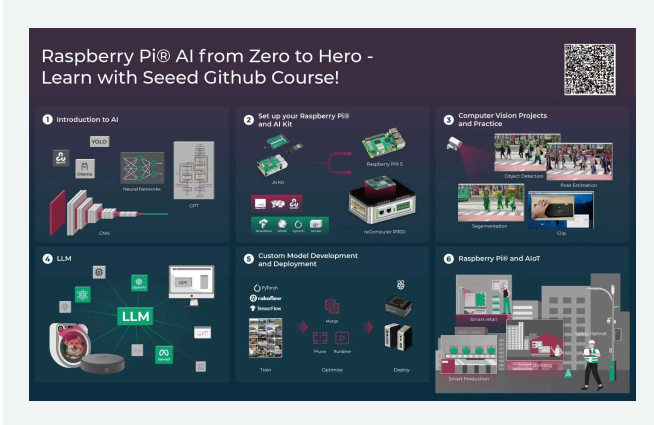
Raspberry Pi® AI from Zero to Hero - Learn with Seeed Github Course!

1 Introduction to AI

YOLO

Ollama

Neural Networks

GPT

CNN

2 Set up your Raspberry Pi® and AI Kit

AI Kit

Raspberry Pi® 5

reComputer R1100

3 Computer Vision Projects and Practice

Object Detection

Pose Estimation

Segmentation

Clip

4 LLM

GPT

LLM

5 Custom Model Development and Deployment

PyTorch

roboflow

TensorFlow

Merge

Prune

Train

Optimize

Deploy

6 Raspberry Pi® and AIoT

Smart Retail

Smart Production

Smart Building

Smart Harvest